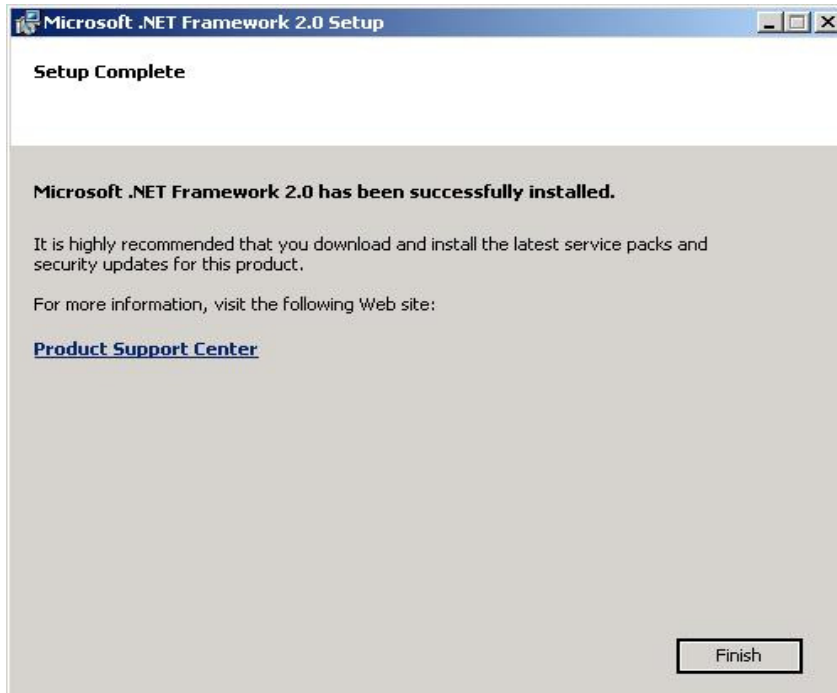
Microsoft .NET Framework 2.0 Setup

Setup Complete

Microsoft .NET Framework 2.0 has been successfully installed.

It is highly recommended that you download and install the latest service packs and security updates for this product.

For more information, visit the following Web site:

Product Support Center

Finish